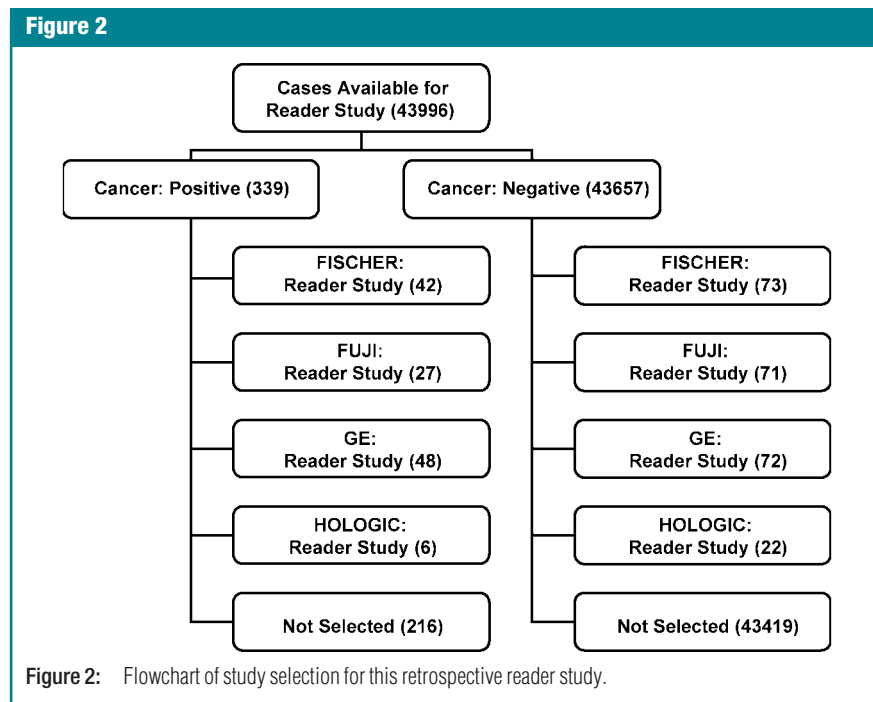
Figure 2

Cases Available for Reader Study (43996)

Cancer: Positive (339)

Cancer: Negative (43657)

FISCHER: Reader Study (42)

FUJI: Reader Study (27)

GE: Reader Study (48)

HOLOGIC: Reader Study (6)

Not Selected (216)

FISCHER: Reader Study (73)

FUJI: Reader Study (71)

GE: Reader Study (72)

HOLOGIC: Reader Study (22)

Not Selected (43419)

Figure 2: Flowchart of study selection for this retrospective reader study.